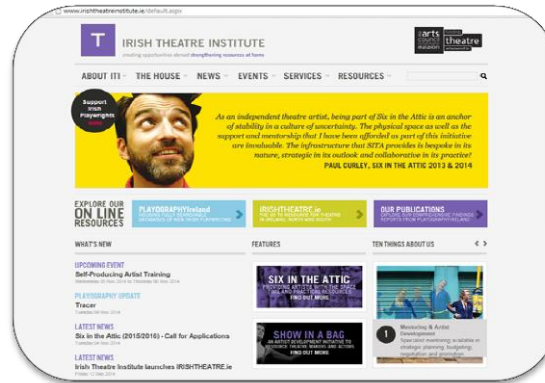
www.irishtheatreinstitute.ie/default.aspx

T IRISH THEATRE INSTITUTE
creating opportunities abroad strengthening resources at home

arts council ealaíon theatre

ABOUT ITI THE HOUSE NEWS EVENTS SERVICES RESOURCES

Support Irish Playwrights

As an independent theatre artist, being part of Six in the Attic is an anchor of stability in a culture of uncertainty. The physical space as well as the support and mentorship that I have been afforded as part of this initiative are invaluable. The infrastructure that SITA provides is bespoke in its nature, strategic in its outlook and collaborative in its practice!
PAUL CURLEY, SIX IN THE ATTIC 2013 & 2014

EXPLORE OUR ON LINE RESOURCES

PLAYOGRAPHYireland
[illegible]

IRISHTHEATRE.ie
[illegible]

OUR PUBLICATIONS
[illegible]

WHAT'S NEW

UPCOMING EVENT
Self-Producing Artist Training
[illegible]

PLAYOGRAPHY UPDATE
Tracer
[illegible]

LATEST NEWS
Six in the Attic (2015/2016) - Call for Applications
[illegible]

LATEST NEWS
Irish Theatre Institute launches IRISHTHEATRE.ie
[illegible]

FEATURES

SIX IN THE ATTIC
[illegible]
FIND OUT MORE

SHOW IN A BAG
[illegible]
FIND OUT MORE

TEN THINGS ABOUT US

1 Mentoring & Artist Development
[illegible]